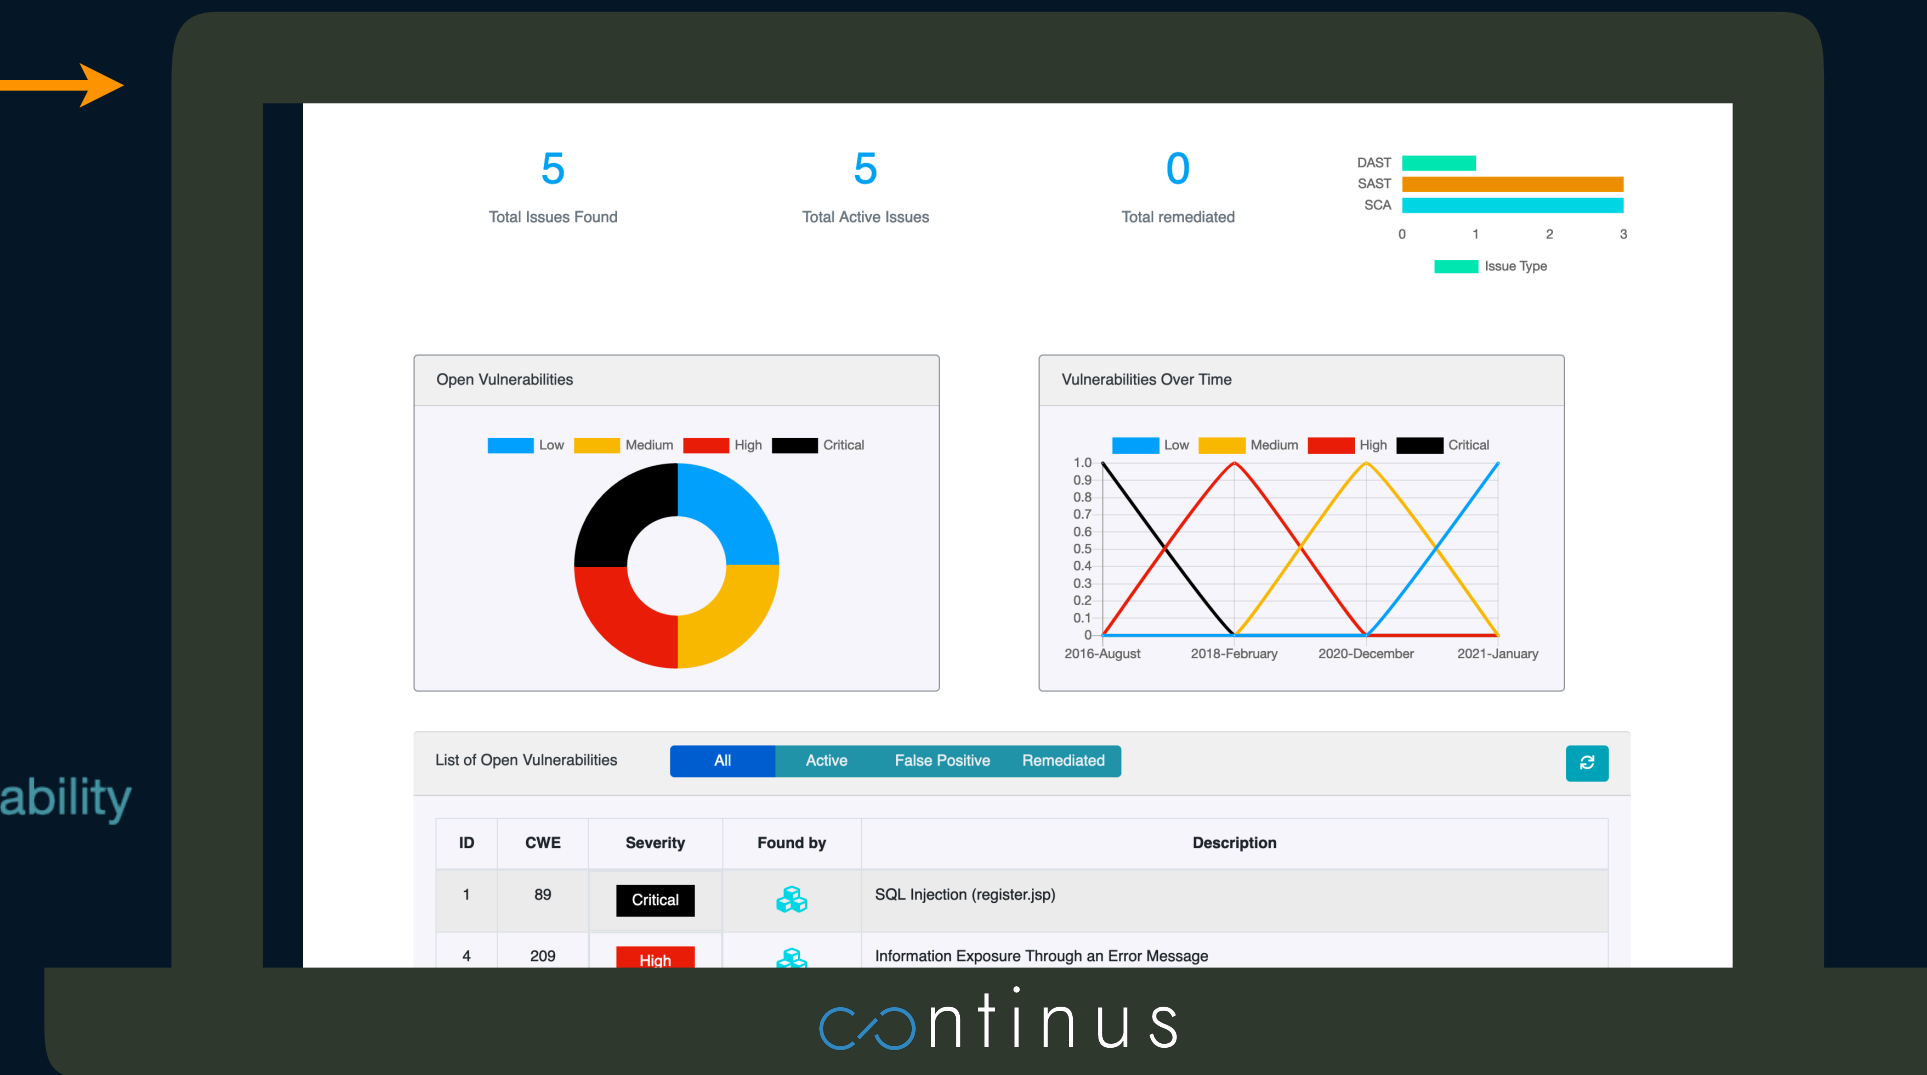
ability

5
Total Issues Found

5
Total Active Issues

0
Total remediated

DAST
SAST
SCA
0 1 2 3
Issue Type

Open Vulnerabilities

Low Medium High Critical

Vulnerabilities Over Time

Low Medium High Critical

1.0
0.9
0.8
0.7
0.6
0.5
0.4
0.3
0.2
0.1
0
2016-August 2018-February 2020-December 2021-January

List of Open Vulnerabilities

All Active False Positive Remediated

| ID | CWE | Severity | Found by | Description |
|---|---|---|---|---|
| 1 | 89 | Critical | | SQL Injection (register.jsp) |
| 4 | 209 | High | | Information Exposure Through an Error Message |

continus